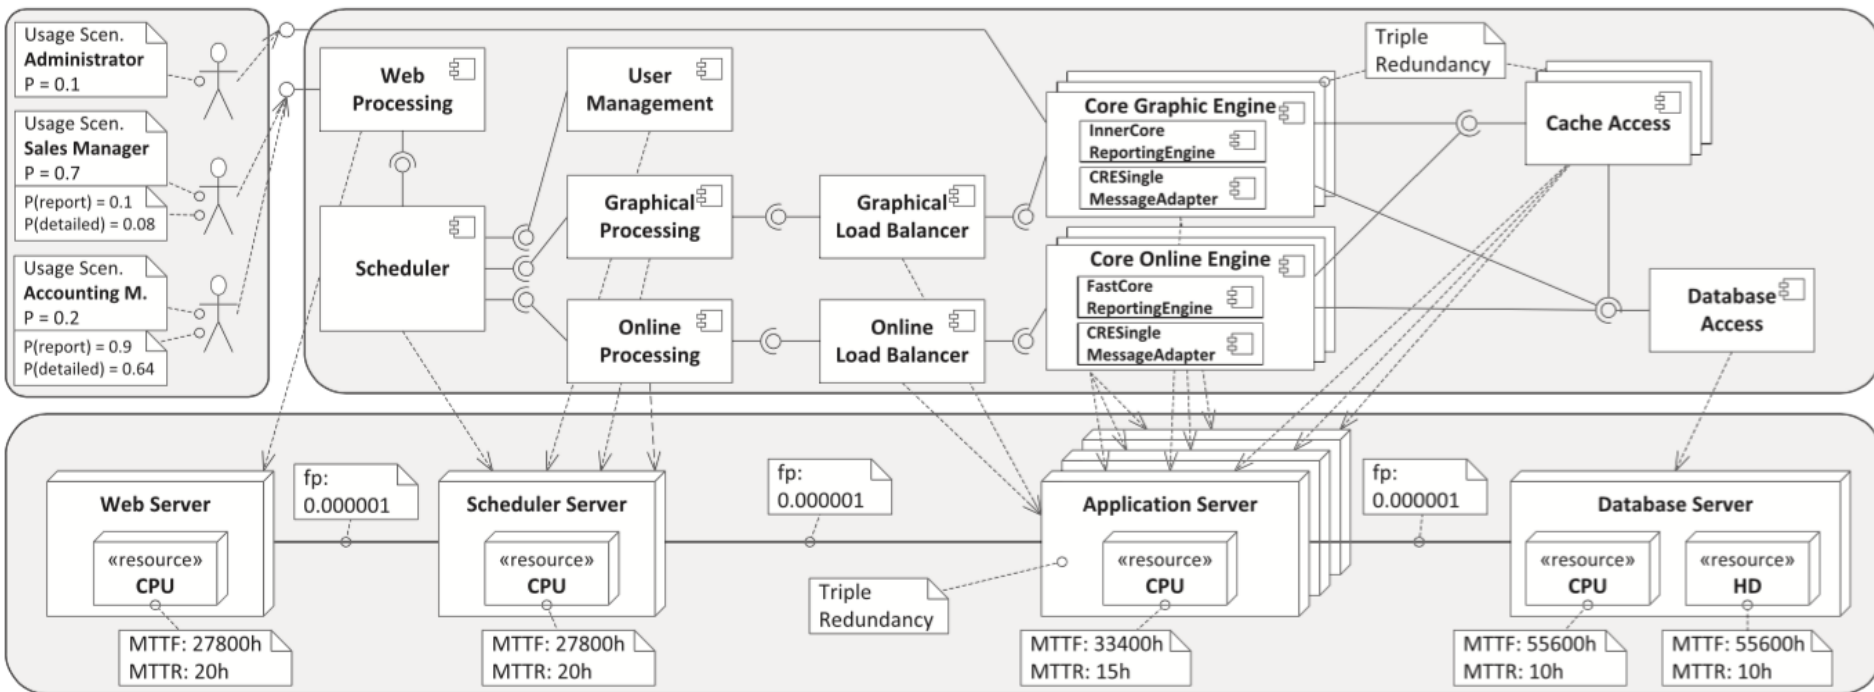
Usage Scen.
Administrator
P = 0.1

Usage Scen.
Sales Manager
P = 0.7
P(report) = 0.1
P(detailed) = 0.08

Usage Scen.
Accounting M.
P = 0.2
P(report) = 0.9
P(detailed) = 0.64

Web Processing

User Management

Scheduler

Graphical Processing

Online Processing

Graphical Load Balancer

Online Load Balancer

Triple Redundancy

Core Graphic Engine
InnerCore ReportingEngine
CRESingle MessageAdapter

Core Online Engine
FastCore ReportingEngine
CRESingle MessageAdapter

Cache Access

Database Access

Web Server
«resource»
CPU
MTTF: 27800h
MTTR: 20h

fp: 0.000001

Scheduler Server
«resource»
CPU
MTTF: 27800h
MTTR: 20h

fp: 0.000001

Triple Redundancy

Application Server
«resource»
CPU
MTTF: 33400h
MTTR: 15h

fp: 0.000001

Database Server
«resource»
CPU
MTTF: 55600h
MTTR: 10h
«resource»
HD
MTTF: 55600h
MTTR: 10h